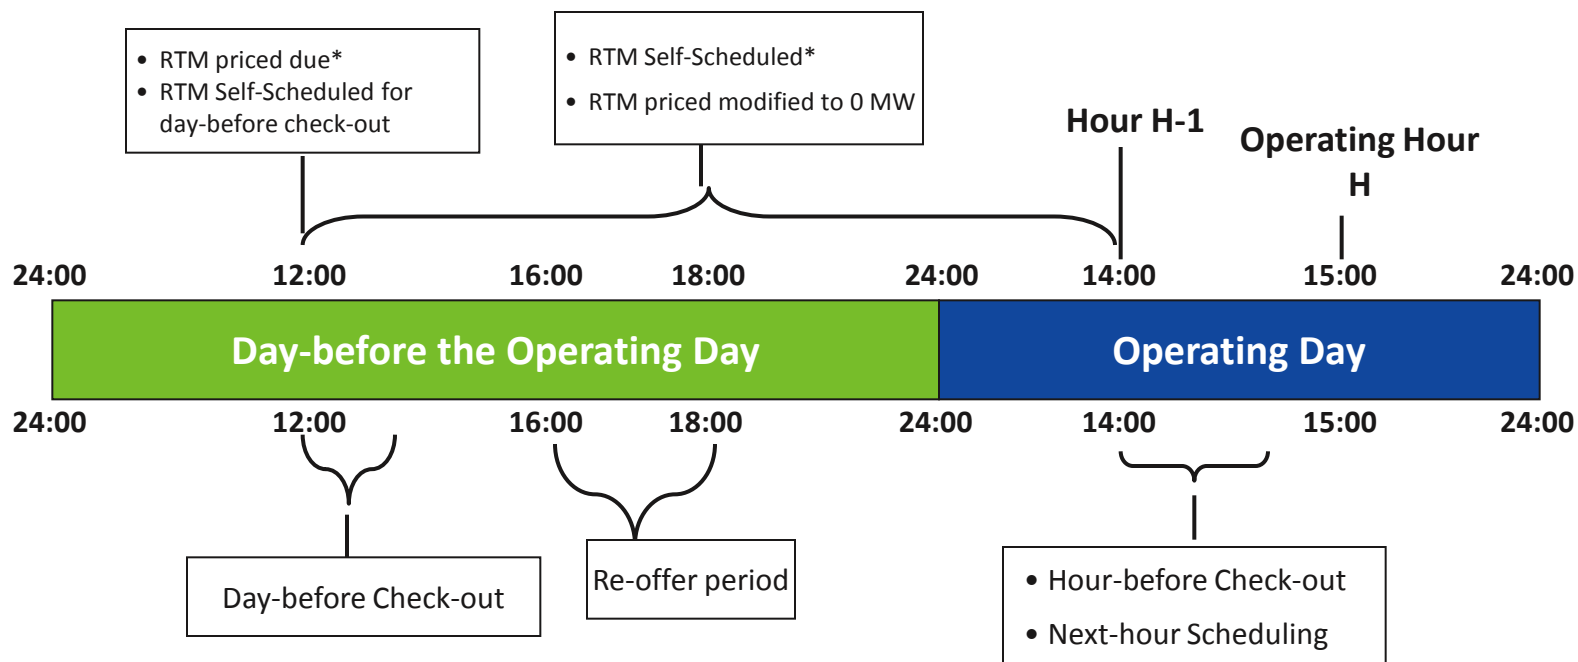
• RTM priced due*
• RTM Self-Scheduled for day-before check-out

• RTM Self-Scheduled*
• RTM priced modified to 0 MW

Hour H-1

Operating Hour H

24:00 12:00 16:00 18:00 24:00 14:00 15:00 24:00

Day-before the Operating Day

Operating Day

24:00 12:00 16:00 18:00 24:00 14:00 15:00 24:00

Day-before Check-out

Re-offer period

• Hour-before Check-out
• Next-hour Scheduling